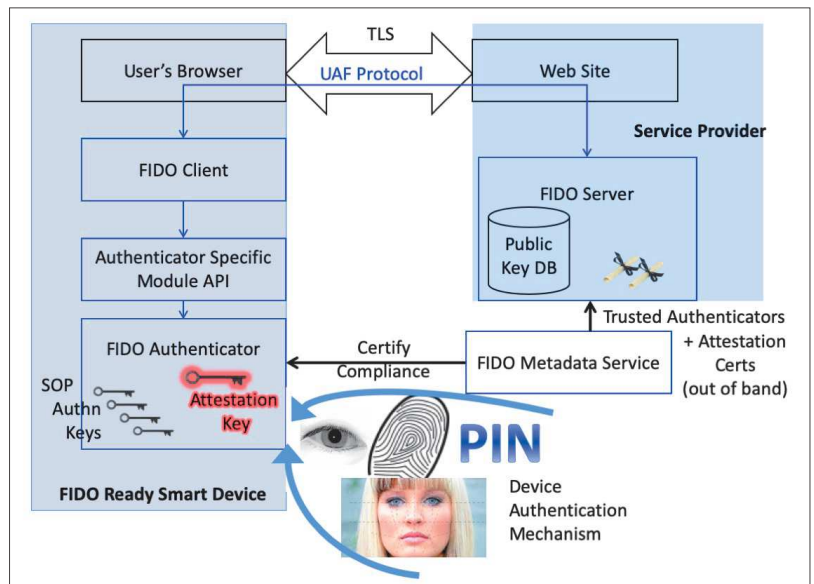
TLS

User's Browser

UAF Protocol

Web Site

Service Provider

FIDO Client

FIDO Server

Public Key DB

Authenticator Specific Module API

Trusted Authenticators + Attestation Certs (out of band)

FIDO Authenticator

Certify Compliance

FIDO Metadata Service

SOP Authn Keys

Attestation Key

PIN

FIDO Ready Smart Device

Device Authentication Mechanism